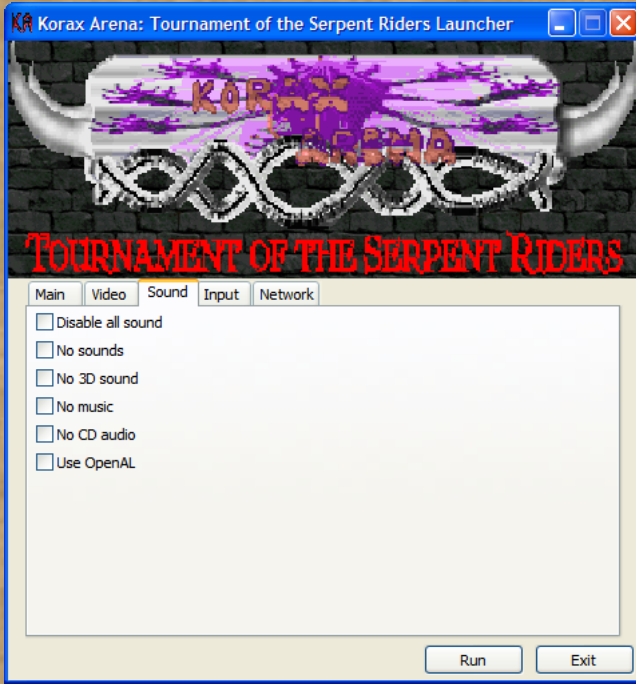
KA Korax Arena: Tournament of the Serpent Riders Launcher

KORAX ARENA

TOURNAMENT OF THE SERPENT RIDERS

Main | Video | Sound | Input | Network

Disable all sound
No sounds
No 3D sound
No music
No CD audio
Use OpenAL

Run
Exit